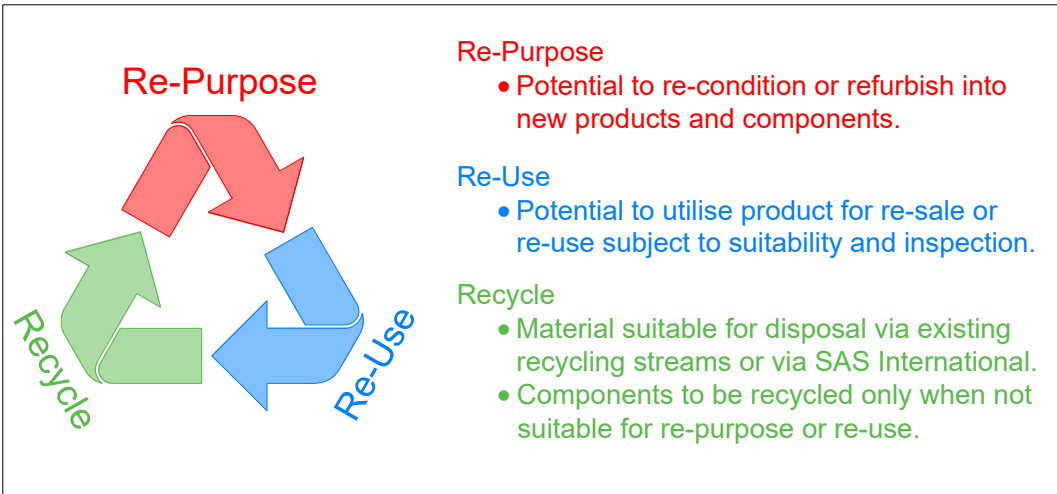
Re-Purpose

Recycle

Re-Use

Re-Purpose
• Potential to re-condition or refurbish into new products and components.

Re-Use
• Potential to utilise product for re-sale or re-use subject to suitability and inspection.

Recycle
• Material suitable for disposal via existing recycling streams or via SAS International.
• Components to be recycled only when not suitable for re-purpose or re-use.